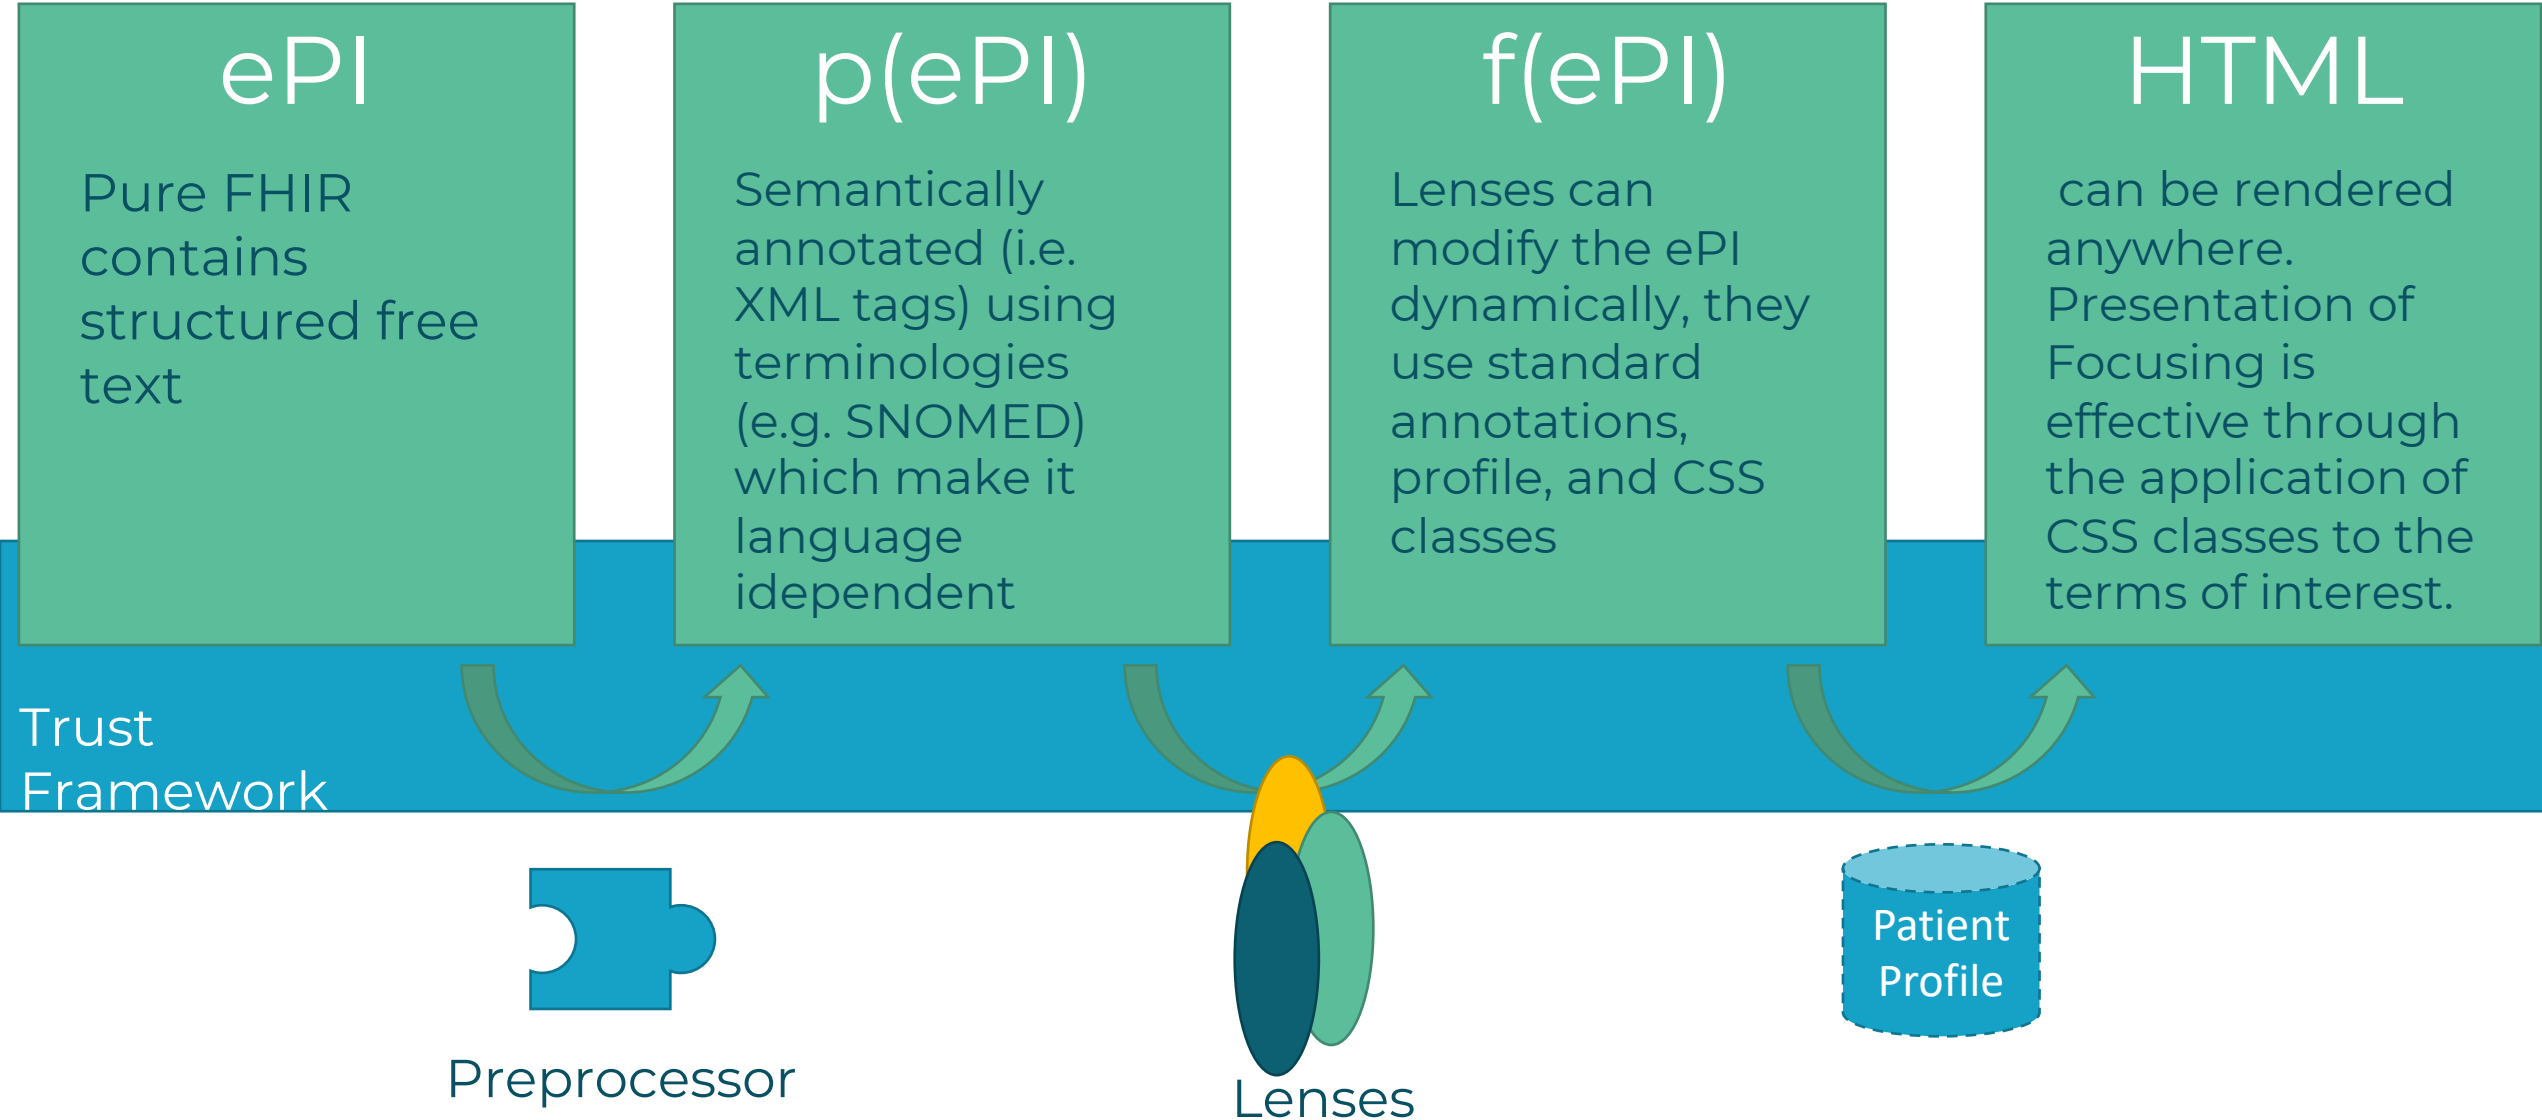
ePI

Pure FHIR contains structured free text

p(ePI)

Semantically annotated (i.e. XML tags) using terminologies (e.g. SNOMED) which make it language idependent

f(ePI)

Lenses can modify the ePI dynamically, they use standard annotations, profile, and CSS classes

HTML

can be rendered anywhere. Presentation of Focusing is effective through the application of CSS classes to the terms of interest.

Trust Framework

Preprocessor

Lenses

Patient Profile